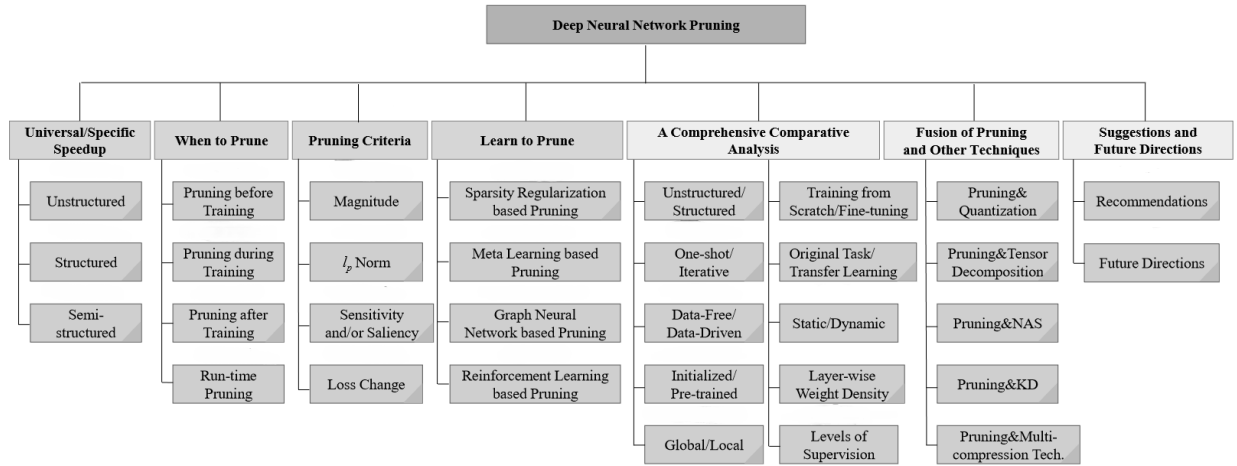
Deep Neural Network Pruning

Universal/Specific Speedup
Unstructured
Structured
Semi-structured

When to Prune
Pruning before Training
Pruning during Training
Pruning after Training
Run-time Pruning

Pruning Criteria
Magnitude
$l_p$ Norm
Sensitivity and/or Saliency
Loss Change

Learn to Prune
Sparsity Regularization based Pruning
Meta Learning based Pruning
Graph Neural Network based Pruning
Reinforcement Learning based Pruning

A Comprehensive Comparative Analysis
Unstructured/ Structured
One-shot/ Iterative
Data-Free/ Data-Driven
Initialized/ Pre-trained
Global/Local
Training from Scratch/Fine-tuning
Original Task/ Transfer Learning
Static/Dynamic
Layer-wise Weight Density
Levels of Supervision

Fusion of Pruning and Other Techniques
Pruning& Quantization
Pruning&Tensor Decomposition
Pruning&NAS
Pruning&KD
Pruning&Multi-compression Tech.

Suggestions and Future Directions
Recommendations
Future Directions